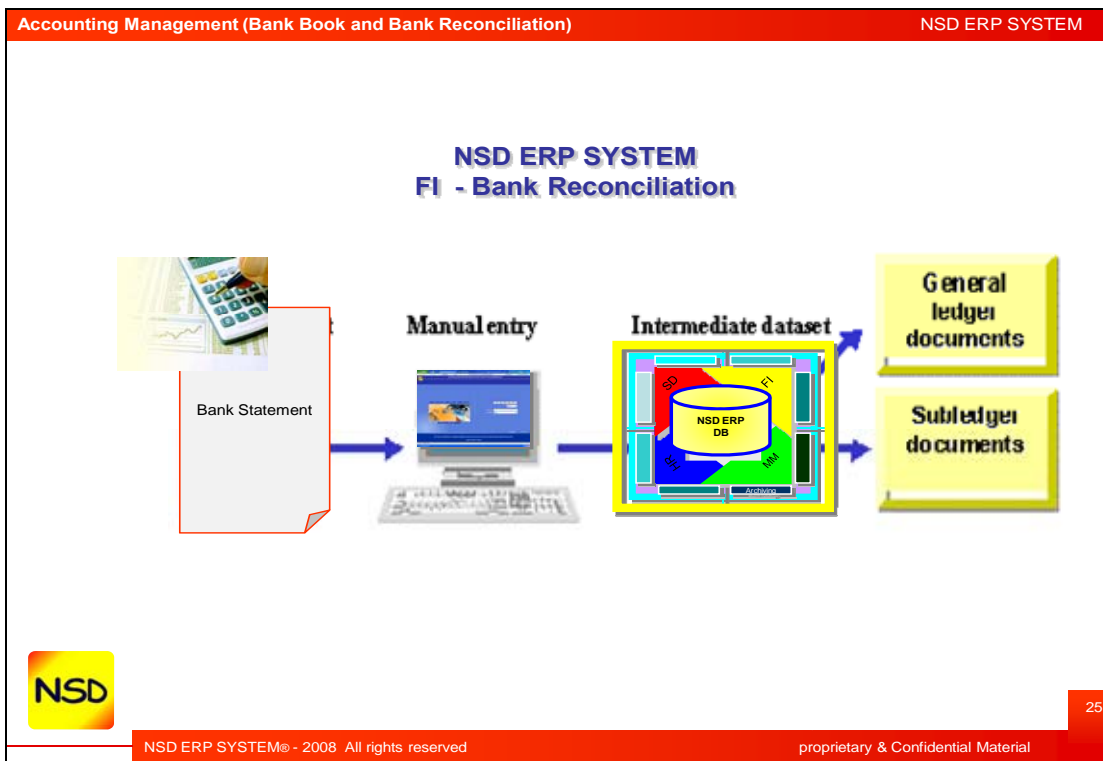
Accounting Management (Bank Book and Bank Reconciliation)

NSD ERP SYSTEM

NSD ERP SYSTEM
FI - Bank Reconciliation

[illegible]t

Bank Statement

Manual entry

Intermediate dataset

SD

FI

NSD ERP DB

HR

MM

Archiving

General ledger documents

Subledger documents

NSD

25

NSD ERP SYSTEM® - 2008 All rights reserved

proprietary & Confidential Material